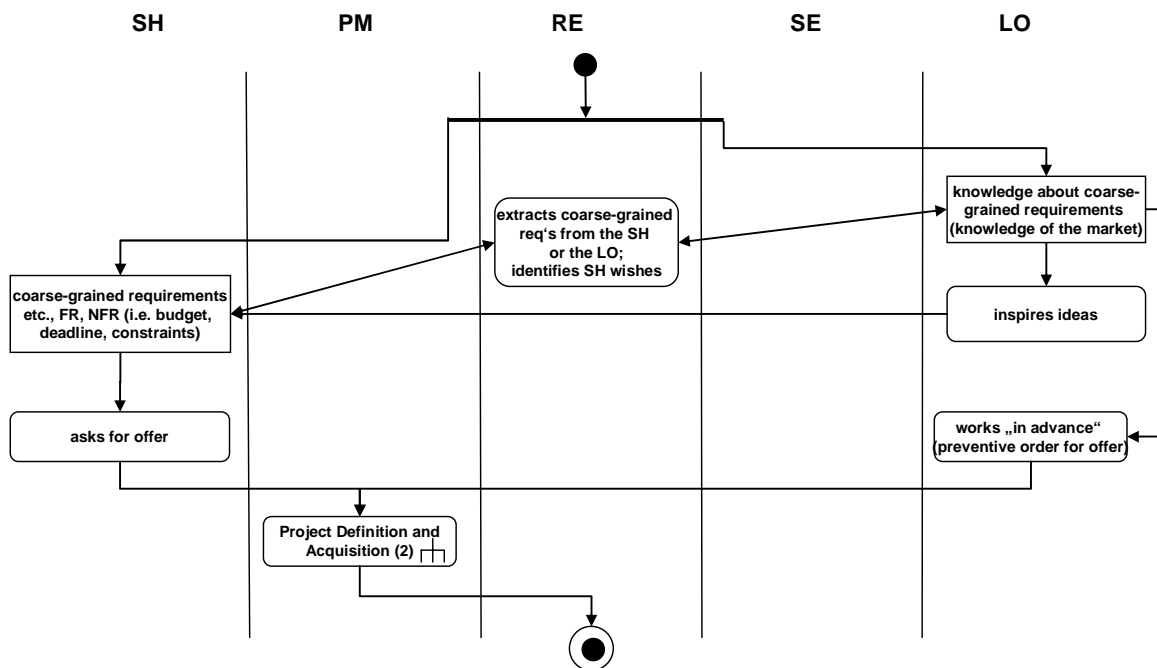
SH

PM

RE

SE

LO

extracts coarse-grained req's from the SH or the LO; identifies SH wishes

knowledge about coarse-grained requirements (knowledge of the market)

coarse-grained requirements etc., FR, NFR (i.e. budget, deadline, constraints)

inspires ideas

asks for offer

works „in advance" (preventive order for offer)

Project Definition and Acquisition (2)